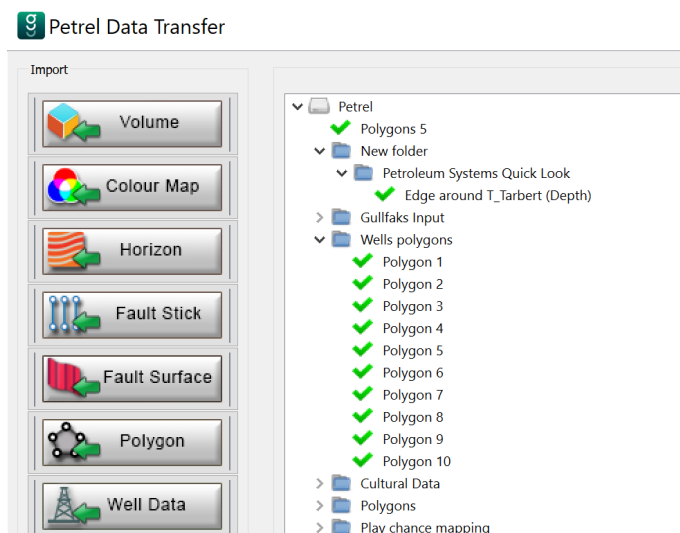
Petrel Data Transfer

Import

Volume

Colour Map

Horizon

Fault Stick

Fault Surface

Polygon

Well Data

Petrel
Polygons 5
New folder
Petroleum Systems Quick Look
Edge around T_Tarbert (Depth)
Gullfaks Input
Wells polygons
Polygon 1
Polygon 2
Polygon 3
Polygon 4
Polygon 5
Polygon 6
Polygon 7
Polygon 8
Polygon 9
Polygon 10
Cultural Data
Polygons
Play chance mapping